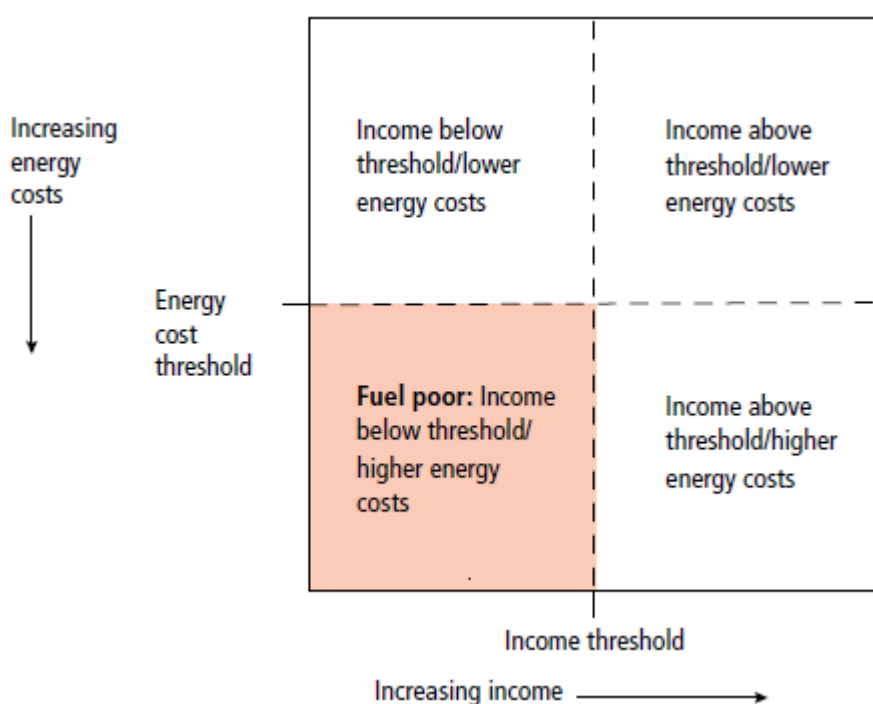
Increasing energy costs

Income below threshold/lower energy costs

Income above threshold/lower energy costs

Energy cost threshold

**Fuel poor:** Income below threshold/ higher energy costs

Income above threshold/higher energy costs

Income threshold

Increasing income